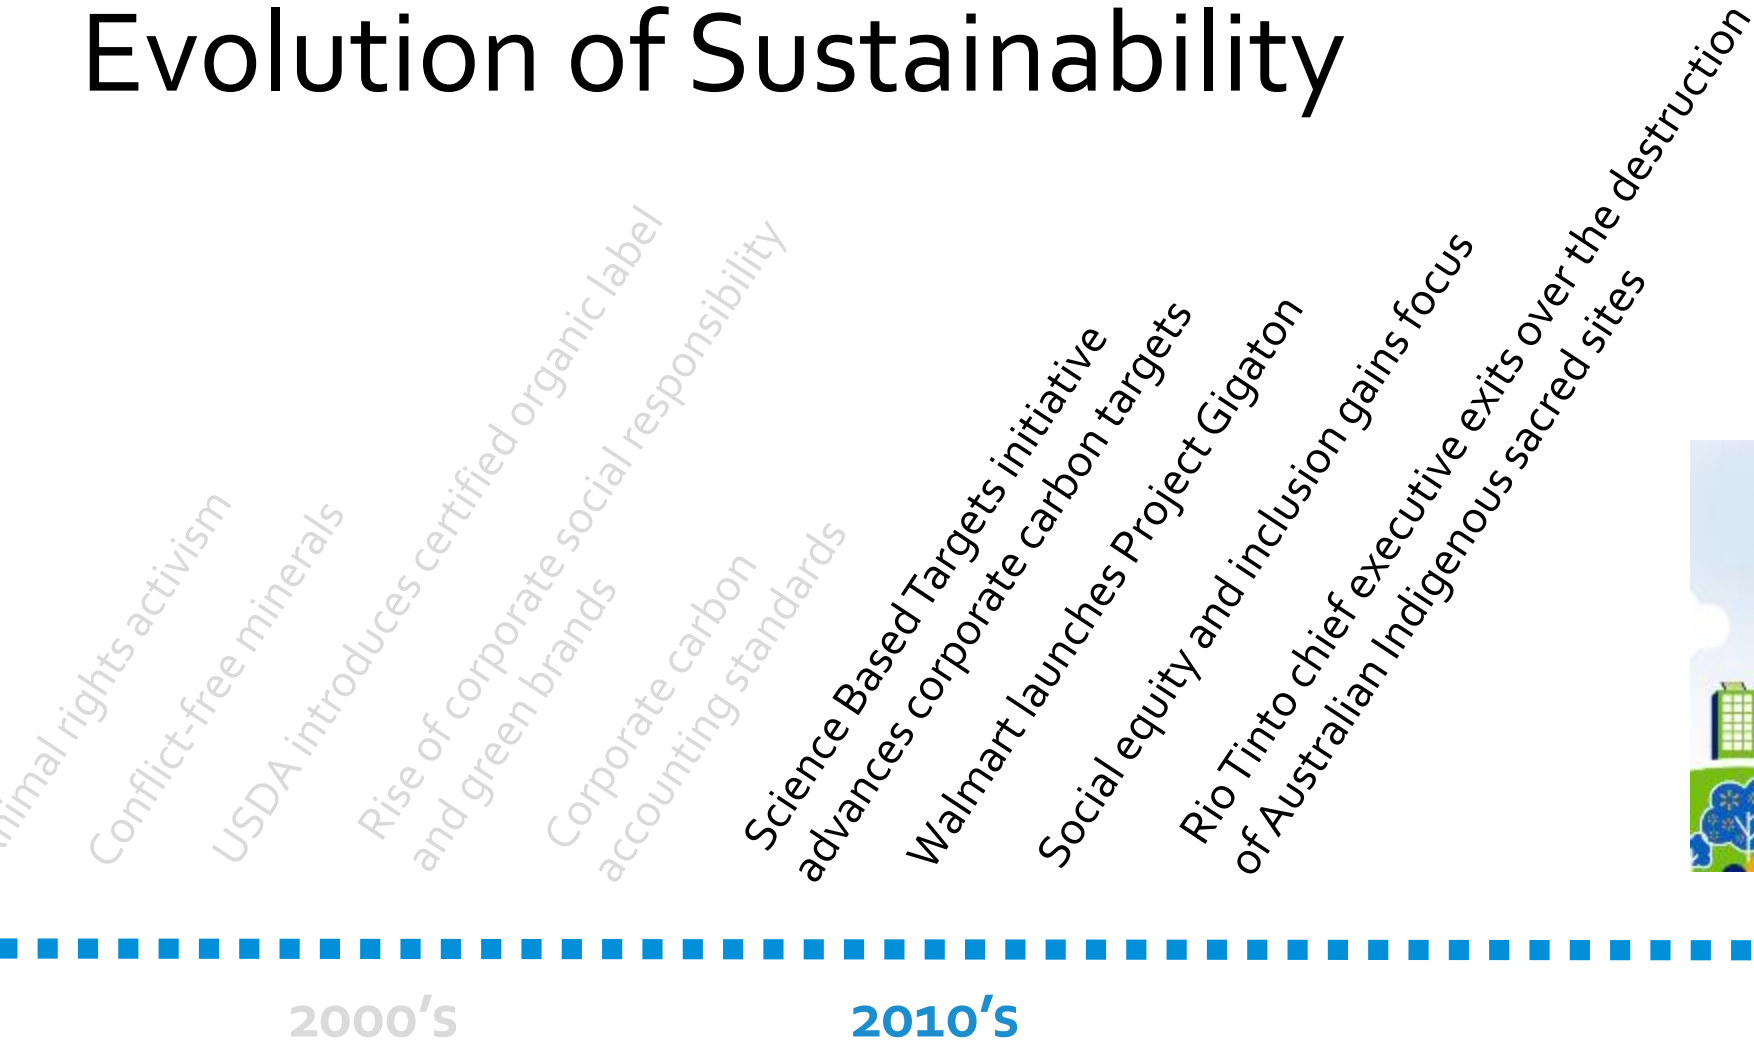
Evolution of Sustainability

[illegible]imal rights activism

Conflict-free minerals

USDA introduces certified organic label

Rise of corporate social responsibility and green brands

Corporate carbon accounting standards

Science Based Targets initiative advances corporate carbon targets

Walmart launches Project Gigaton

Social equity and inclusion gains focus

Rio Tinto chief executive exits over the destruction of Australian Indigenous sacred sites

2000's

2010's